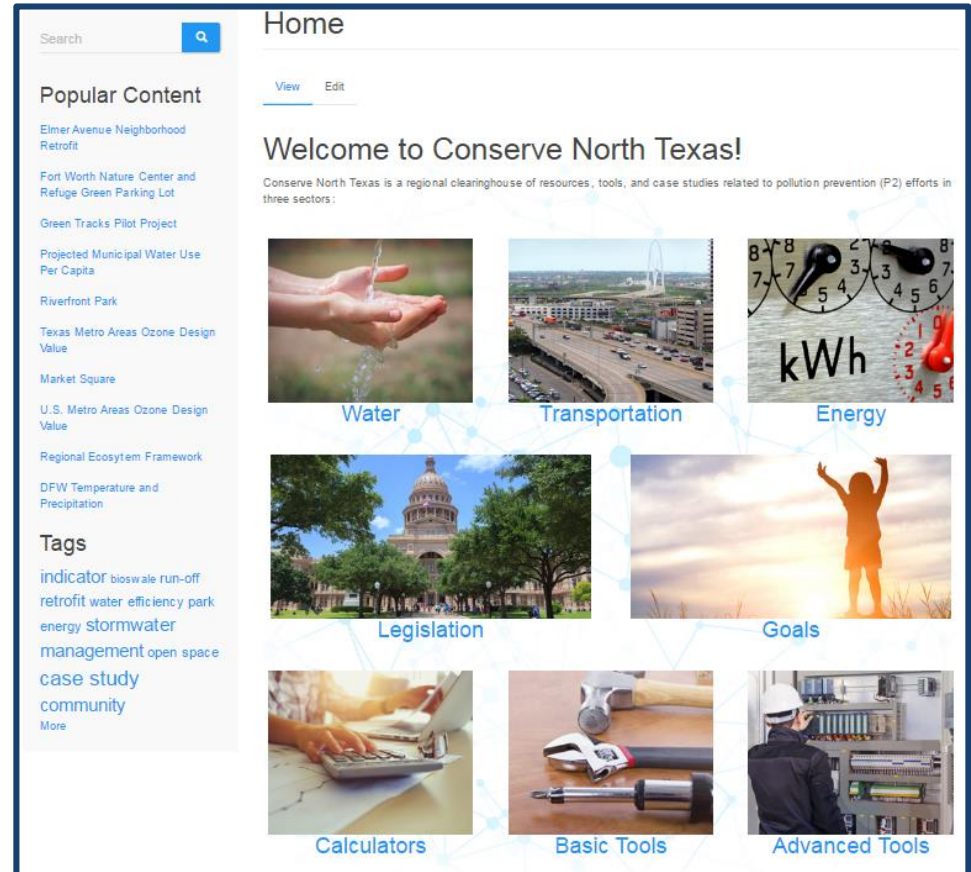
Search

Popular Content

Elmer Avenue Neighborhood Retrofit

Fort Worth Nature Center and Refuge Green Parking Lot

Green Tracks Pilot Project

Projected Municipal Water Use Per Capita

Riverfront Park

Texas Metro Areas Ozone Design Value

Market Square

U.S. Metro Areas Ozone Design Value

Regional Ecosytem Framework

DFW Temperature and Precipitation

Tags

indicator bioswale run-off retrofit water efficiency park energy stormwater management open space case study community
More

Home

View Edit

Welcome to Conserve North Texas!

Conserve North Texas is a regional clearinghouse of resources, tools, and case studies related to pollution prevention (P2) efforts in three sectors:

Water

Transportation

kWh

Energy

Legislation

Goals

Calculators

Basic Tools

Advanced Tools